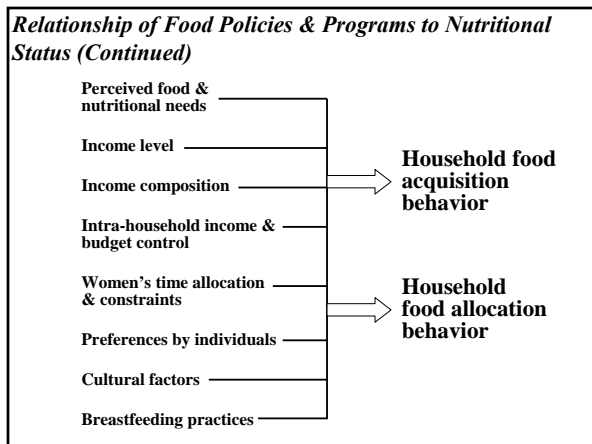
Relationship of Food Policies & Programs to Nutritional Status (Continued)

Perceived food & nutritional needs

Income level

Income composition

Intra-household income & budget control

Women's time allocation & constraints

Preferences by individuals

Cultural factors

Breastfeeding practices

Household food acquisition behavior

Household food allocation behavior